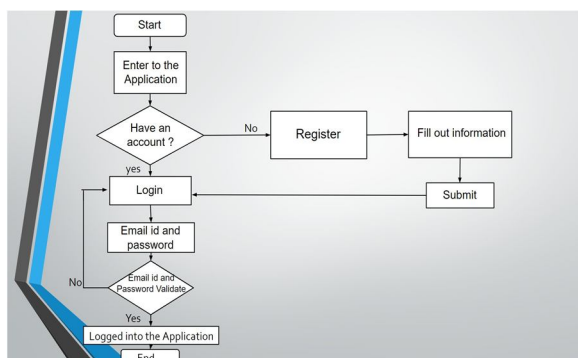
Start

Enter to the Application

Have an account ?

No

Register

Fill out information

yes

Login

Submit

Email id and password

No

Email id and Password Validate

Yes

Logged into the Application

End